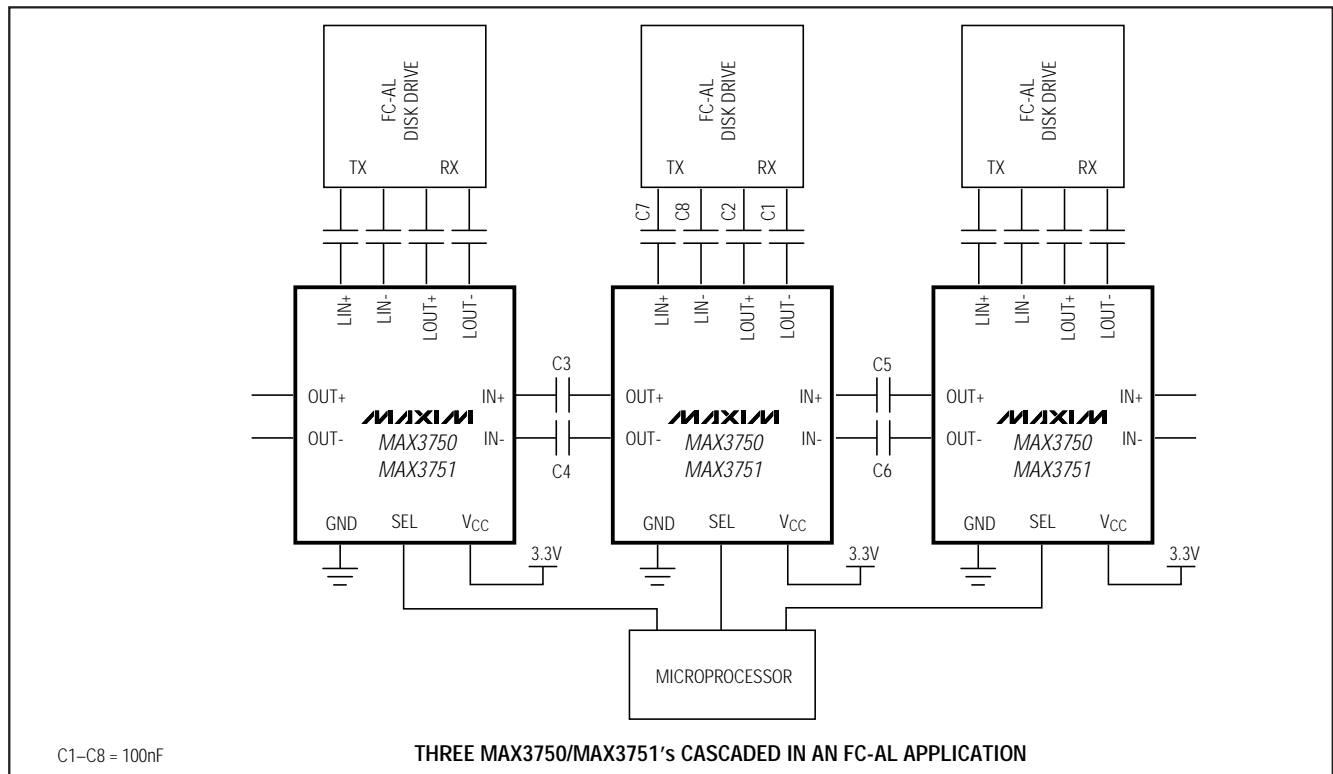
FC-AL DISK DRIVE

TX RX

LIN+ LIN- LOUT+ LOUT-

OUT+ OUT-

MAXIM
MAX3750
MAX3751

IN+ IN-

GND SEL $V_{CC}$

3.3V

C3 C4

FC-AL DISK DRIVE

TX RX

C7 C8 C2 C1

LIN+ LIN- LOUT+ LOUT-

OUT+ OUT-

MAXIM
MAX3750
MAX3751

IN+ IN-

GND SEL $V_{CC}$

3.3V

C5 C6

FC-AL DISK DRIVE

TX RX

LIN+ LIN- LOUT+ LOUT-

OUT+ OUT-

MAXIM
MAX3750
MAX3751

IN+ IN-

GND SEL $V_{CC}$

3.3V

MICROPROCESSOR

C1–C8 = 100nF

THREE MAX3750/MAX3751's CASCADED IN AN FC-AL APPLICATION